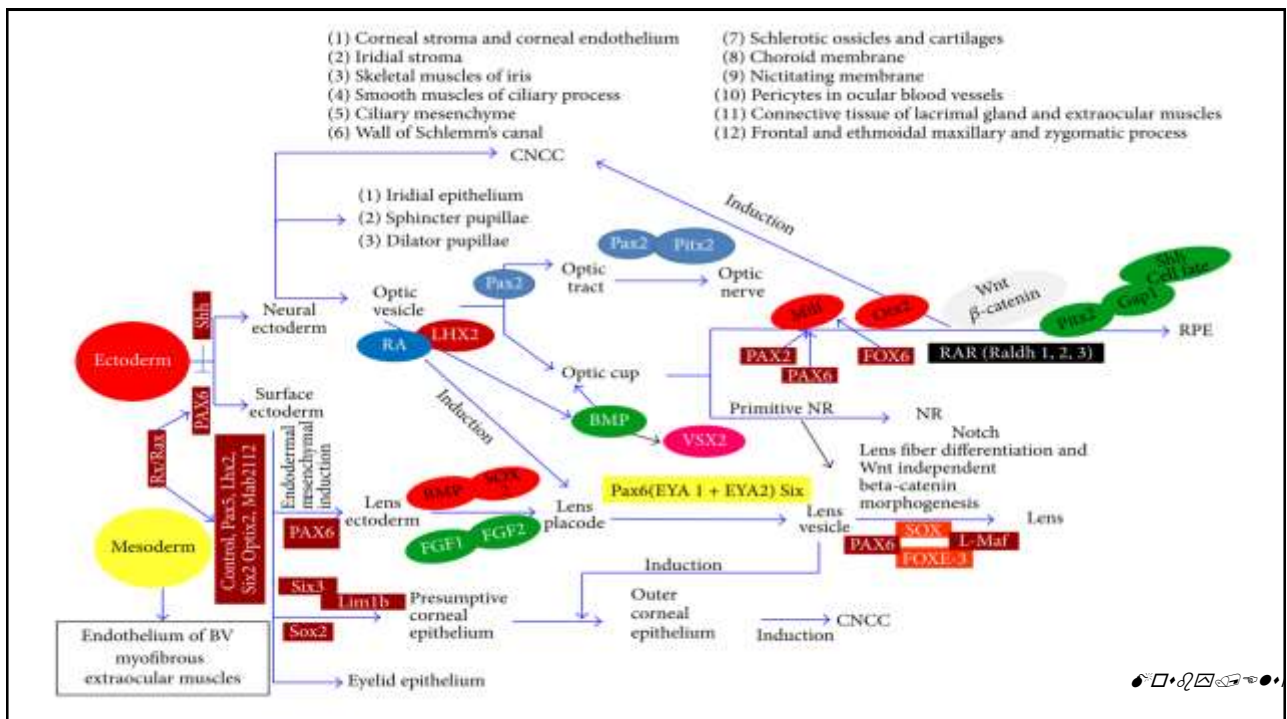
(1) Corneal stroma and corneal endothelium
(2) Iridial stroma
(3) Skeletal muscles of iris
(4) Smooth muscles of ciliary process
(5) Ciliary mesenchyme
(6) Wall of Schlemm's canal

(7) Schlerotic ossicles and cartilages
(8) Choroid membrane
(9) Nictitating membrane
(10) Pericytes in ocular blood vessels
(11) Connective tissue of lacrimal gland and extraocular muscles
(12) Frontal and ethmoidal maxillary and zygomatic process

CNCC

Induction

(1) Iridial epithelium
(2) Sphincter pupillae
(3) Dilator pupillae

Pax2 Pitx2

Optic tract

Optic nerve

Pax2

Optic vesicle

Neural ectoderm

Shh

Ectoderm

RA LHX2

Mitf Otx2

Wnt β-catenin

Shh Cell fate

Pitx2 Gap1

RPE

PAX2 PAX6 FOX6

RAR (Raldh 1, 2, 3)

Optic cup

Surface ectoderm

PAX6

Induction

BMP VSX2

Primitive NR

NR

Notch
Lens fiber differentiation and Wnt independent beta-catenin morphogenesis

Rx/Rax

Endodermal mesenchymal induction

Control, Pax3, Lhx2, Six2 Optix2, Mab2112

BMP SOX

Lens ectoderm

Lens placode

Pax6(EYA 1 + EYA2) Six

Lens vesicle

Lens

PAX6

Mesoderm

FGF1 FGF2

SOX
PAX6 L-Maf
FOXE-3

Induction

Six3
Lim1b

Presumptive corneal epithelium

Outer corneal epithelium

Sox2

CNCC
Induction

Endothelium of BV myofibrous extraocular muscles

Eyelid epithelium

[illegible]